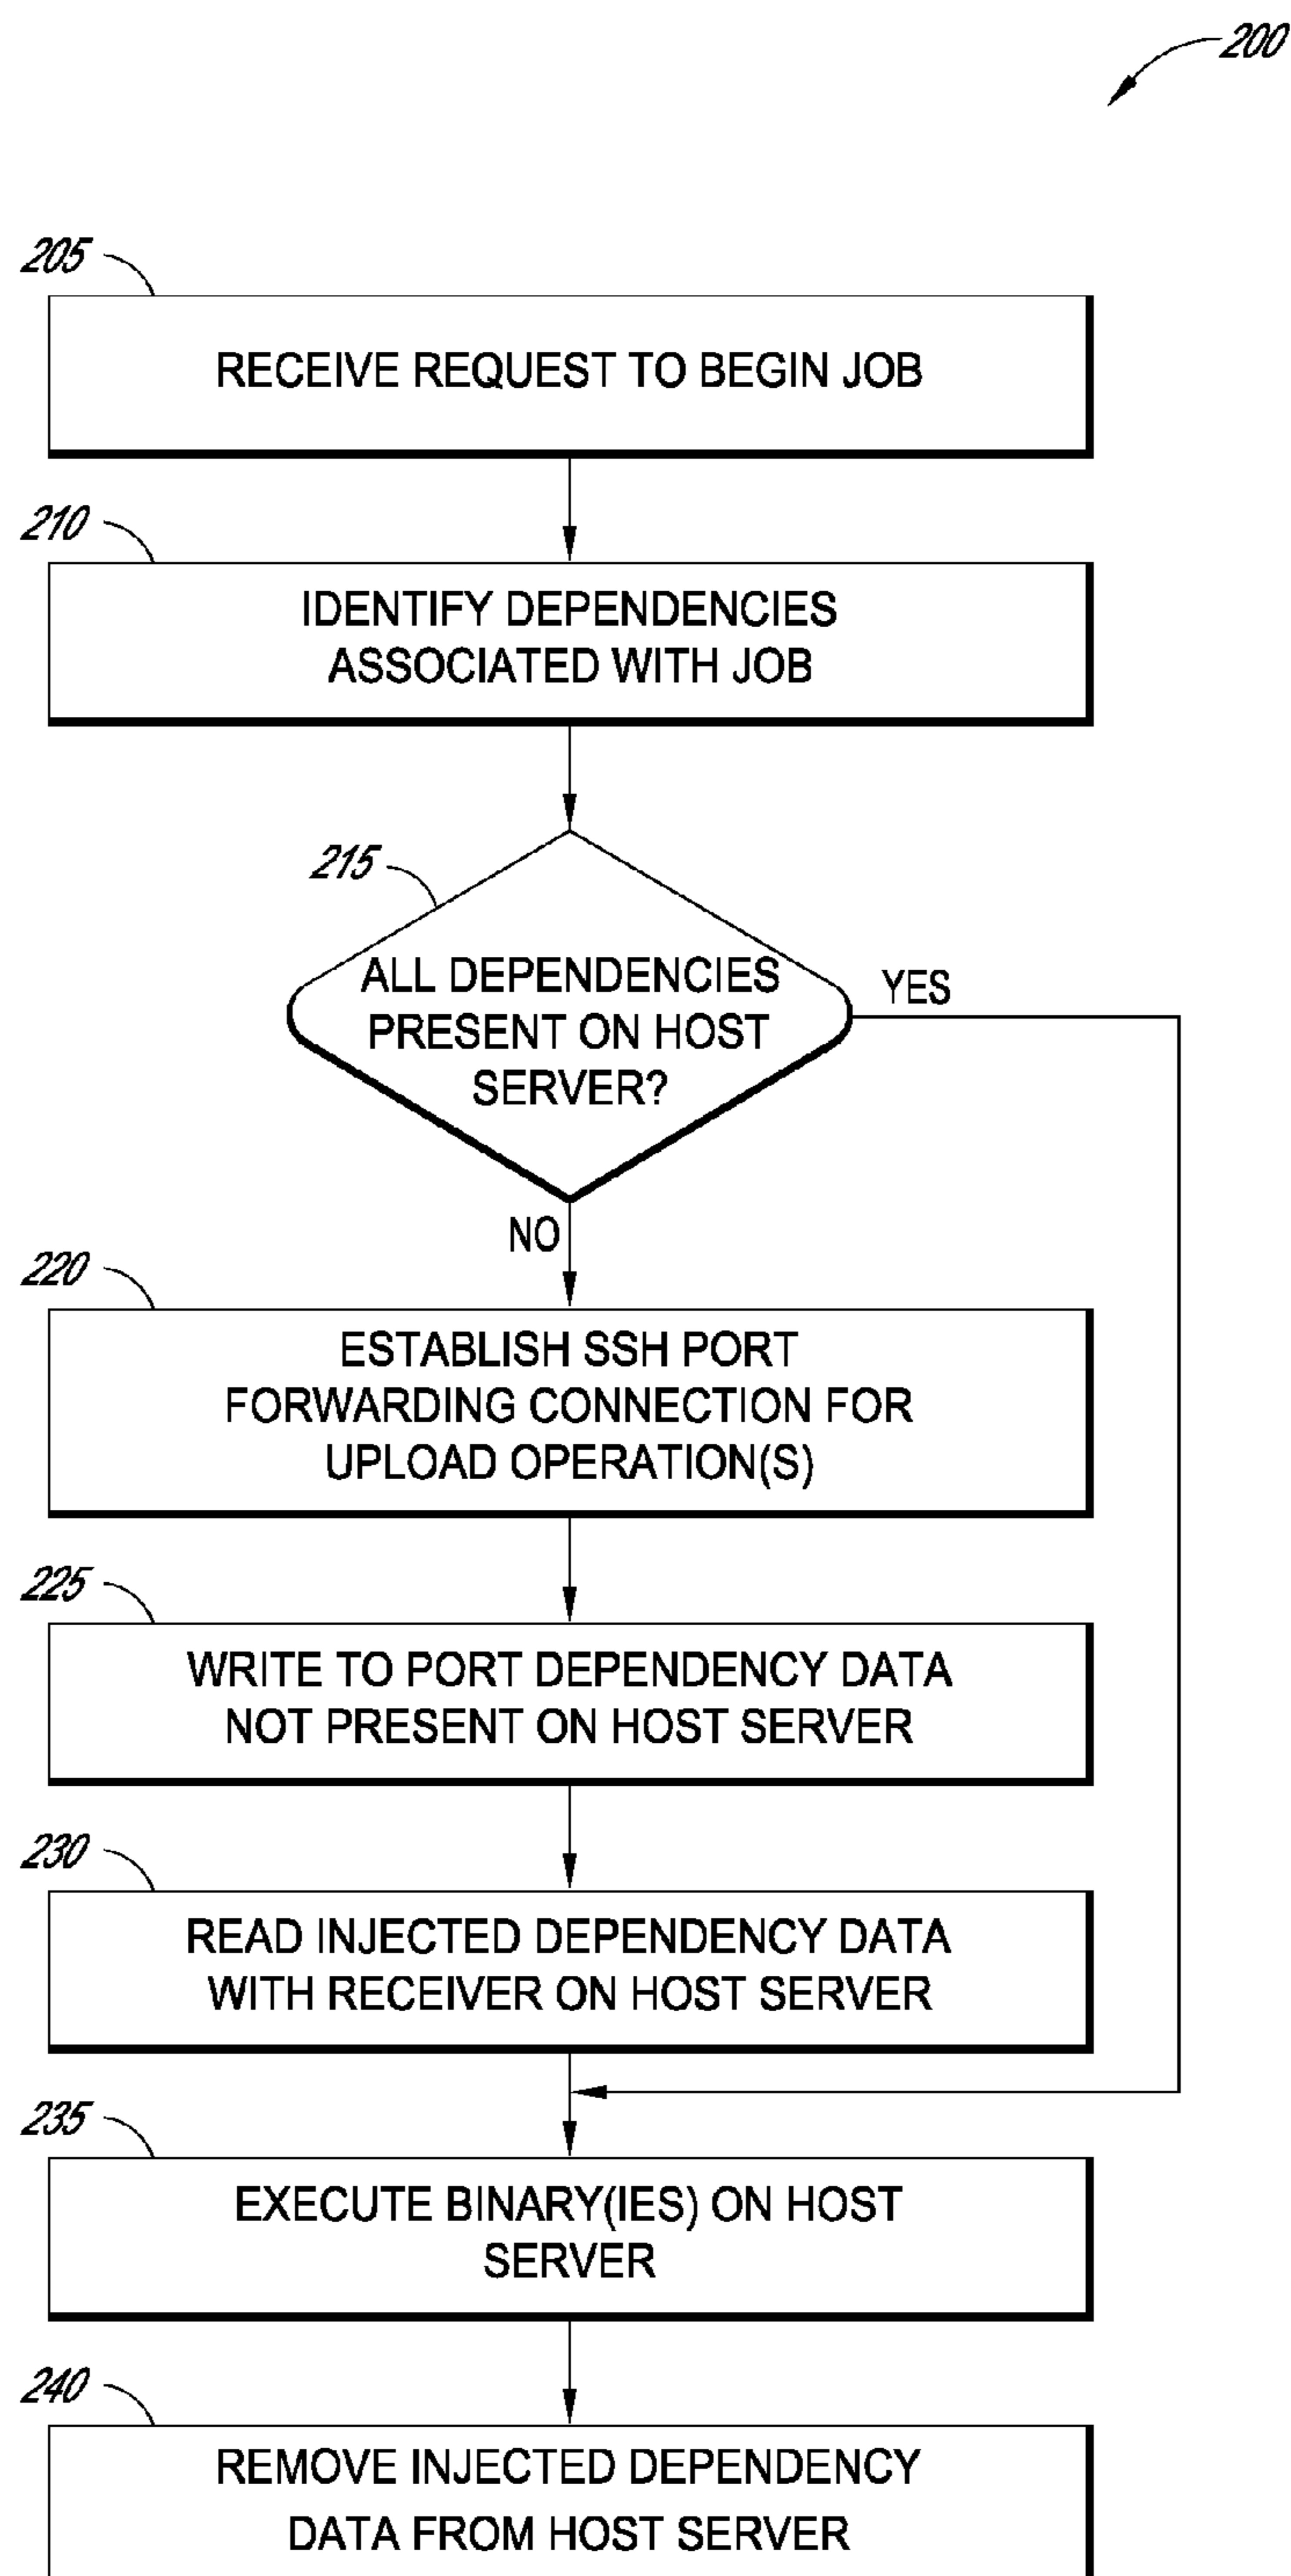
200

205

RECEIVE REQUEST TO BEGIN JOB

210

IDENTIFY DEPENDENCIES ASSOCIATED WITH JOB

215

ALL DEPENDENCIES PRESENT ON HOST SERVER?

YES

NO

220

ESTABLISH SSH PORT FORWARDING CONNECTION FOR UPLOAD OPERATION(S)

225

WRITE TO PORT DEPENDENCY DATA NOT PRESENT ON HOST SERVER

230

READ INJECTED DEPENDENCY DATA WITH RECEIVER ON HOST SERVER

235

EXECUTE BINARY(IES) ON HOST SERVER

240

REMOVE INJECTED DEPENDENCY DATA FROM HOST SERVER